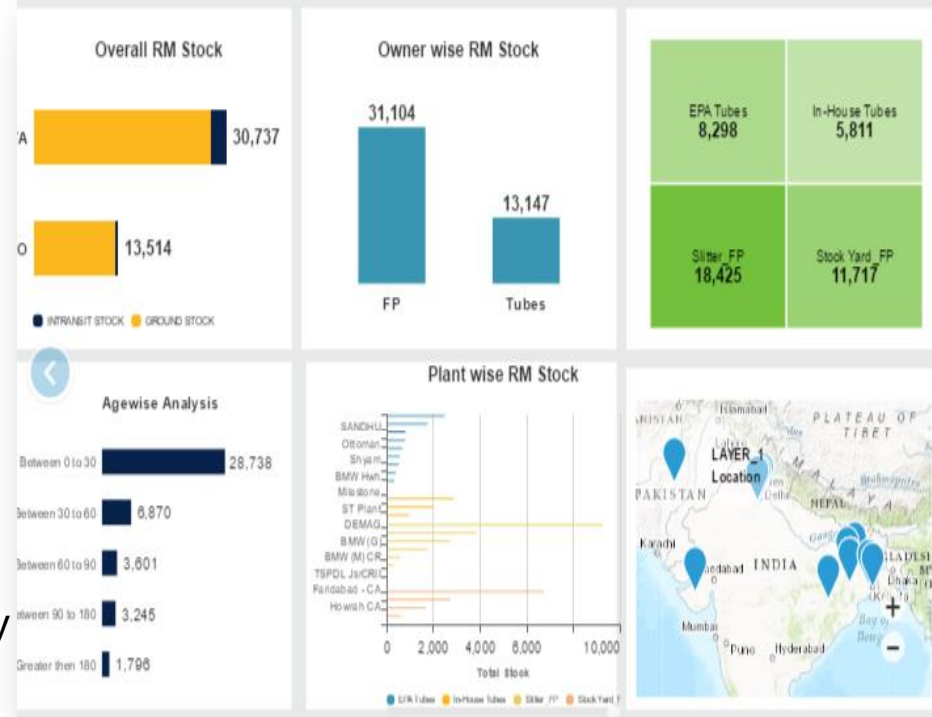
Overall RM Stock

A 30,737

O 13,514

INTRANSIT STOCK GROUND STOCK

Owner wise RM Stock

31,104

13,147

FP Tubes

EPA Tubes 8,298

In-House Tubes 5,811

Slitter_FP 18,425

Stock Yard_FP 11,717

Agewise Analysis

Between 0 to 30 28,738

Between 30 to 60 6,870

Between 60 to 90 3,601

Between 90 to 180 3,245

Greater then 180 1,796

Plant wise RM Stock

SANDHU
Ottoman
Shyam
BMW Hwh
Milestone
ST Plant
DEMAG
BMW (G)
BMW (M) CR
TSPDL Jsr/CRI
Faridabad - CA
Howrah CA

0 2,000 4,000 6,000 10,000

Total Stock

EPA Tubes In-House Tubes Slitter_FP Stock Yard_F

Islamabad
PLATEAU OF TIBET
LAYER_1 Location
PAKISTAN
Delhi
NEPAL
Karachi
INDIA
Ahmedabad
Mumbai
Pune
Hyderabad
Dhaka
Kolkata
Bay of Beng
BANGLADESH
+
−